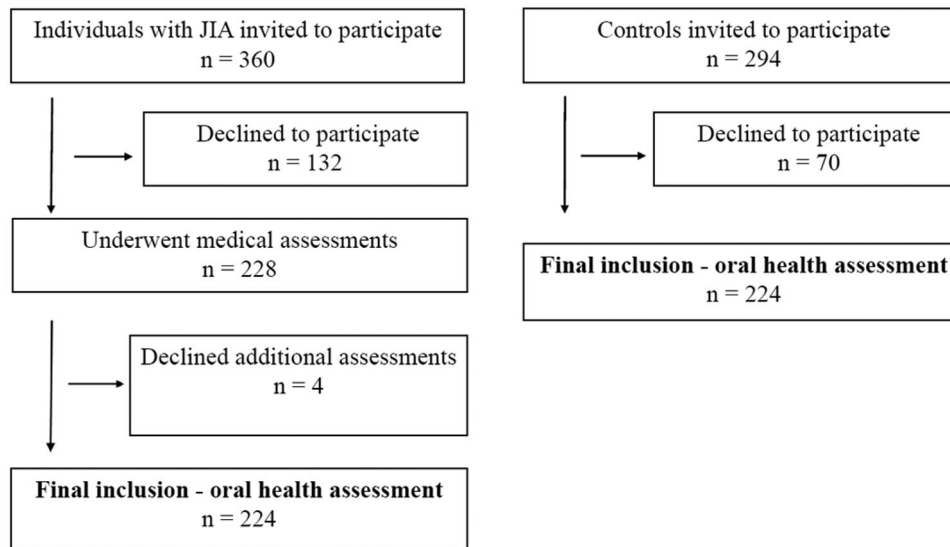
Individuals with JIA invited to participate
n = 360

Declined to participate
n = 132

Underwent medical assessments
n = 228

Declined additional assessments
n = 4

**Final inclusion - oral health assessment**
n = 224

Controls invited to participate
n = 294

Declined to participate
n = 70

**Final inclusion - oral health assessment**
n = 224